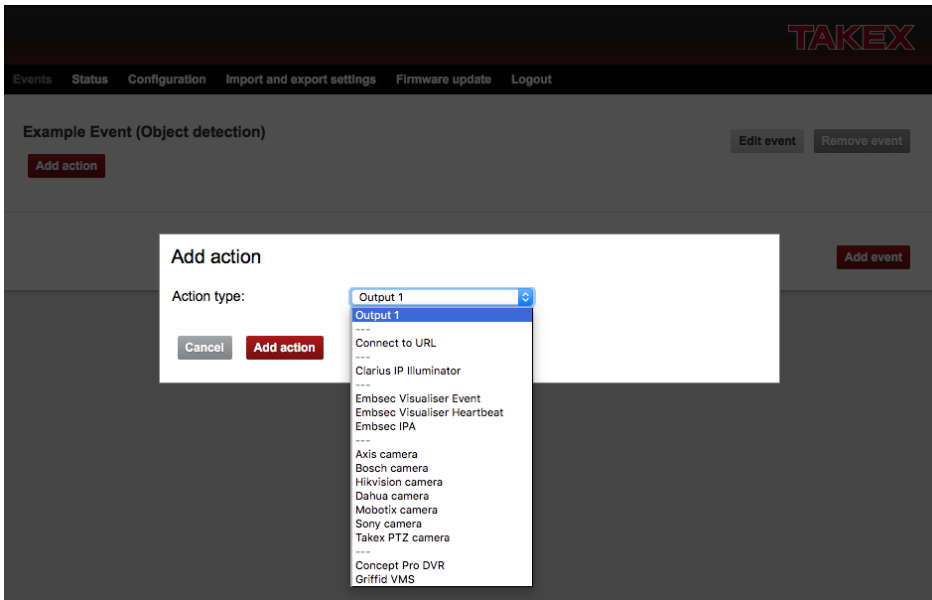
TAKEX

Events Status Configuration Import and export settings Firmware update Logout

Example Event (Object detection)

Add action

Edit event Remove event

Add event

Add action

Action type: Output 1

Cancel Add action

Output 1
---
Connect to URL
---
Clarius IP Illuminator
---
Embsec Visualiser Event
Embsec Visualiser Heartbeat
Embsec IPA
---
Axis camera
Bosch camera
Hikvision camera
Dahua camera
Mobotix camera
Sony camera
Takex PTZ camera
---
Concept Pro DVR
Griffid VMS